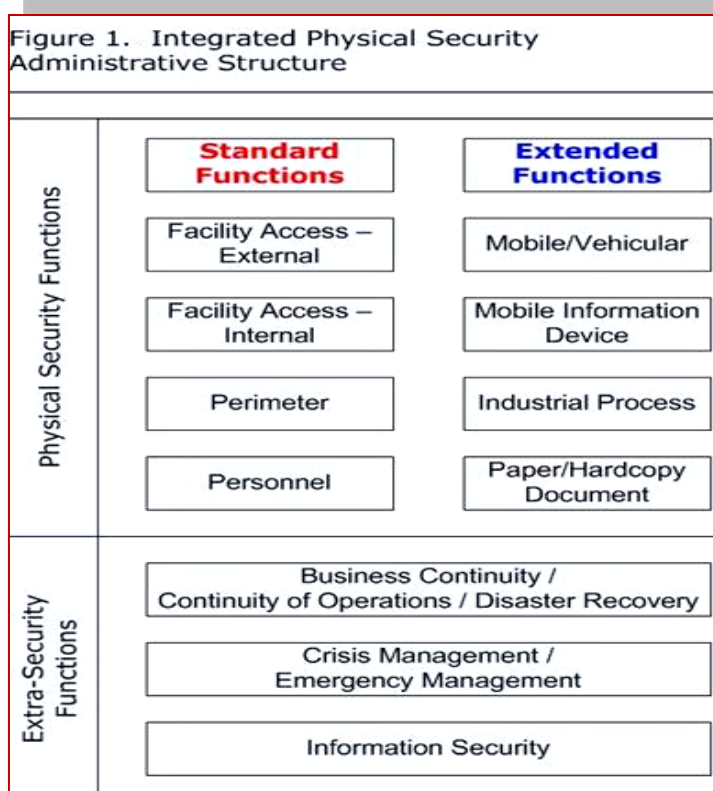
Figure 1. Integrated Physical Security Administrative Structure

Physical Security Functions

| Standard Functions | Extended Functions |
|---|---|
| Facility Access – External | Mobile/Vehicular |
| Facility Access – Internal | Mobile Information Device |
| Perimeter | Industrial Process |
| Personnel | Paper/Hardcopy Document |

Extra-Security Functions

Business Continuity / Continuity of Operations / Disaster Recovery

Crisis Management / Emergency Management

Information Security